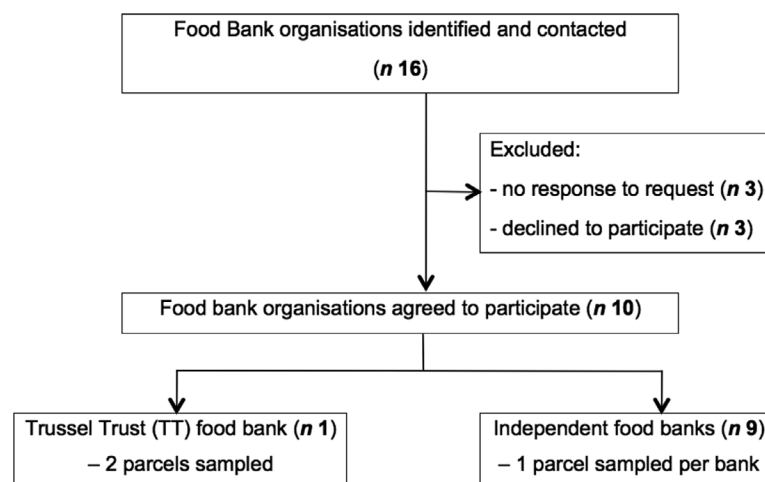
Food Bank organisations identified and contacted

(*n* **16**)

Excluded:

- no response to request (*n* **3**)

- declined to participate (*n* **3**)

Food bank organisations agreed to participate (*n* **10**)

Trussel Trust (TT) food bank (*n* **1**)

– 2 parcels sampled

Independent food banks (*n* **9**)

– 1 parcel sampled per bank